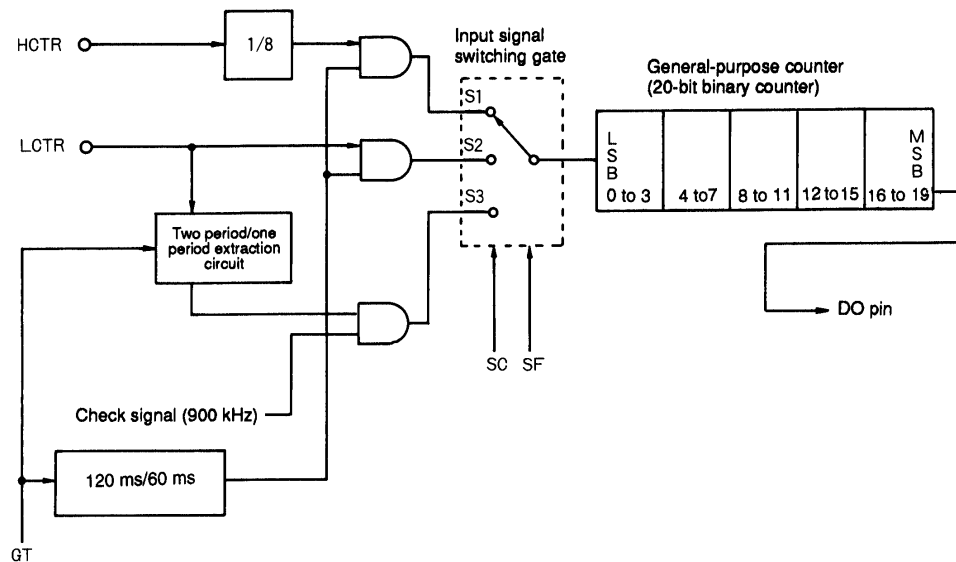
HCTR

1/8

Input signal switching gate

General-purpose counter (20-bit binary counter)

S1

LCTR

S2

L S B 0 to 3

4 to7

8 to 11

12 to 15

M S B 16 to 19

S3

Two period/one period extraction circuit

DO pin

SC

SF

Check signal (900 kHz)

120 ms/60 ms

GT